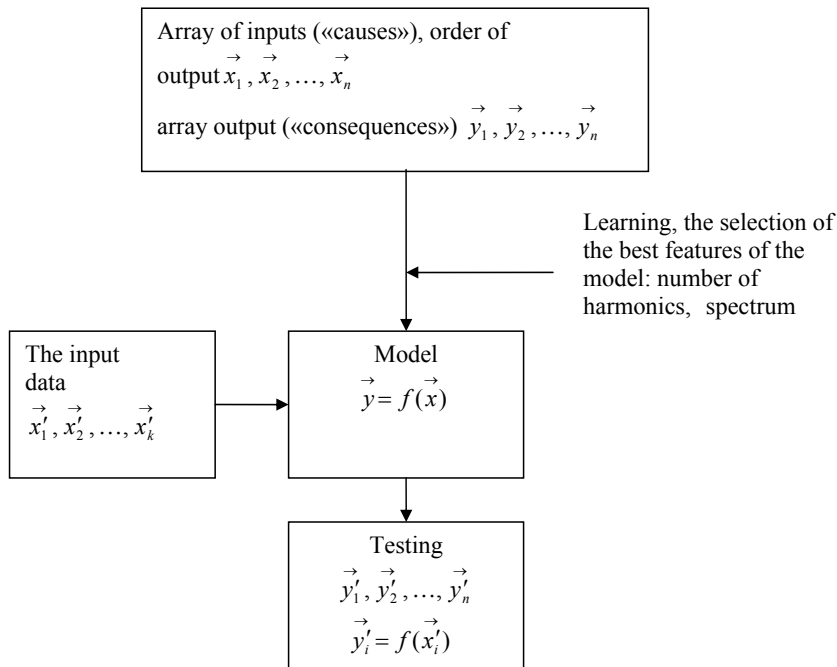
Array of inputs («causes»), order of output $\vec{x}_1, \vec{x}_2, \ldots, \vec{x}_n$
array output («consequences») $\vec{y}_1, \vec{y}_2, \ldots, \vec{y}_n$

Learning, the selection of the best features of the model: number of harmonics, spectrum

The input data
$\vec{x}'_1, \vec{x}'_2, \ldots, \vec{x}'_k$

Model
$\vec{y} = f(\vec{x})$

Testing
$\vec{y}'_1, \vec{y}'_2, \ldots, \vec{y}'_n$
$\vec{y}'_i = f(\vec{x}'_i)$